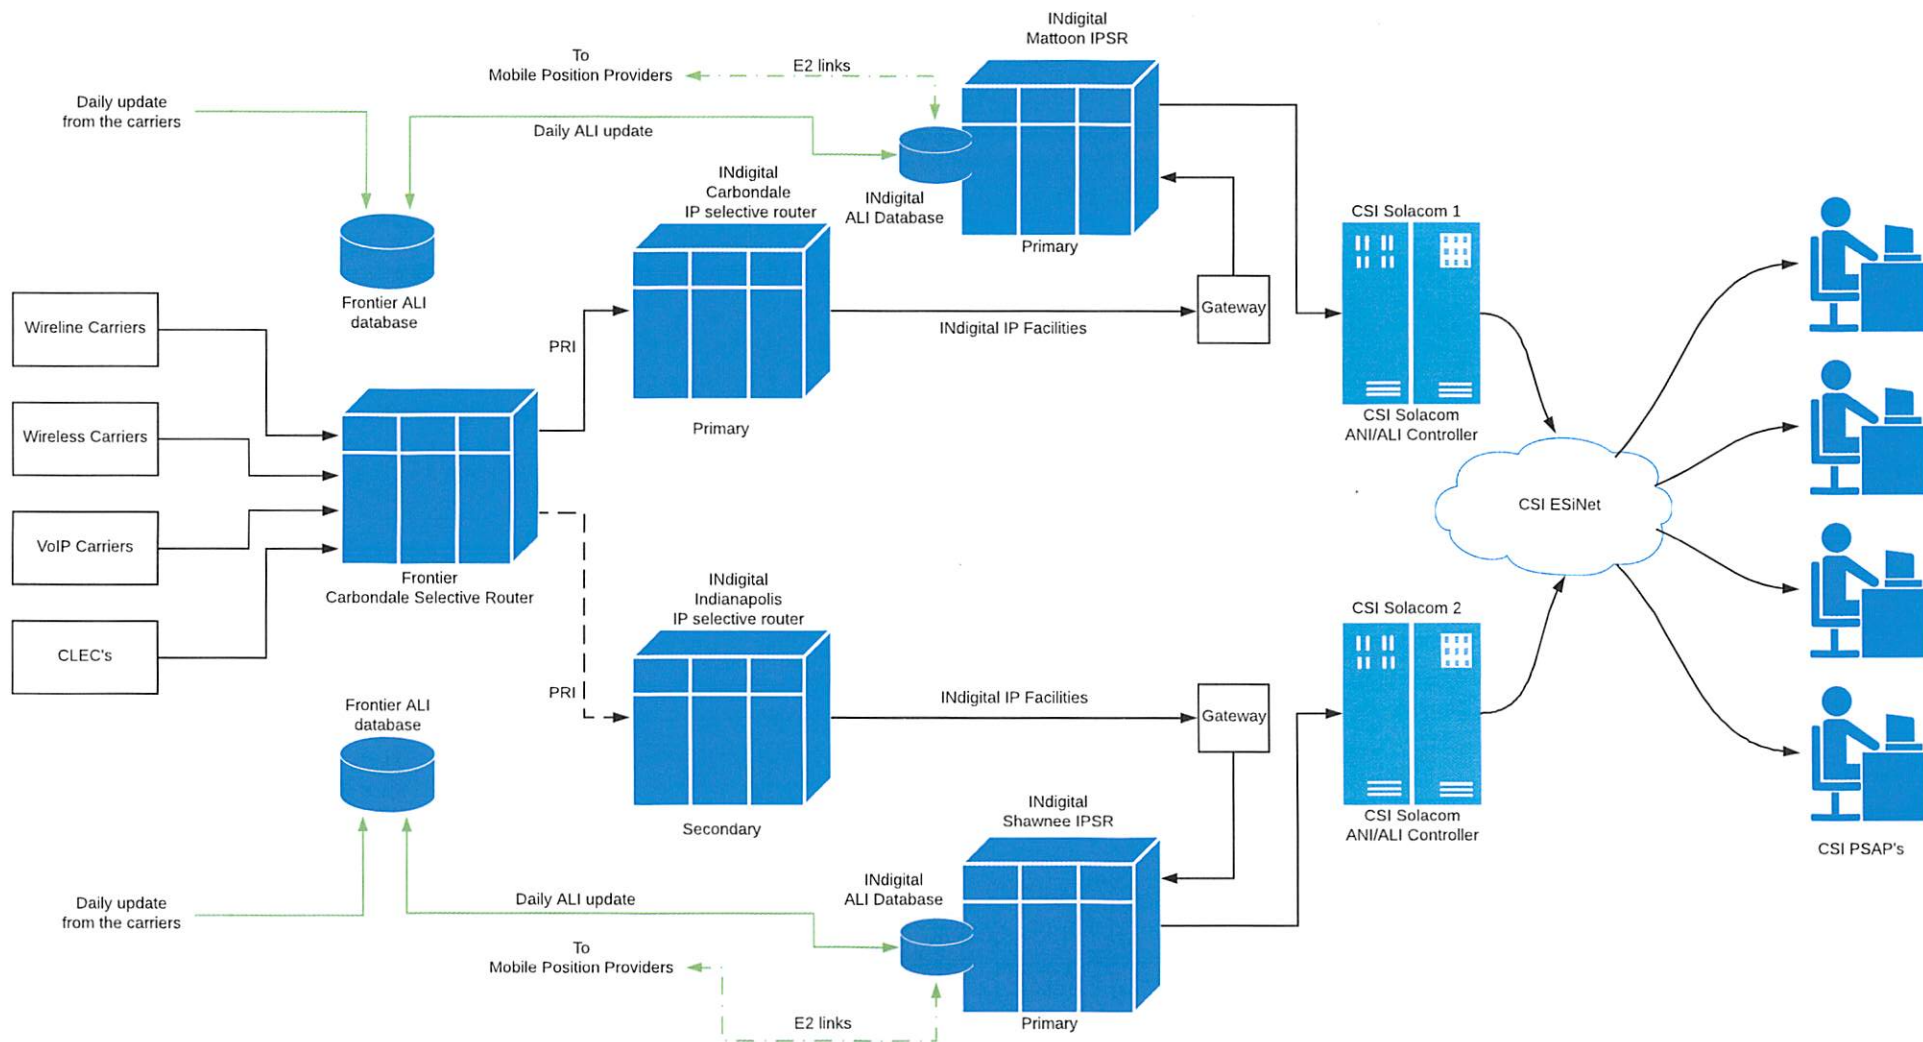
INdigital Mattoon IPSR

To Mobile Position Providers

E2 links

Daily update from the carriers

Daily ALI update

INdigital ALI Database

Primary

INdigital Carbondale IP selective router

Frontier ALI database

CSI Solacom 1

Gateway

Wireline Carriers

PRI

INdigital IP Facilities

Wireless Carriers

Primary

CSI Solacom ANI/ALI Controller

VoIP Carriers

CSI ESiNet

Frontier Carbondale Selective Router

CLEC's

INdigital Indianapolis IP selective router

CSI Solacom 2

PRI

INdigital IP Facilities

Gateway

Frontier ALI database

Secondary

CSI Solacom ANI/ALI Controller

INdigital Shawnee IPSR

CSI PSAP's

Daily update from the carriers

INdigital ALI Database

Daily ALI update

To Mobile Position Providers

E2 links

Primary